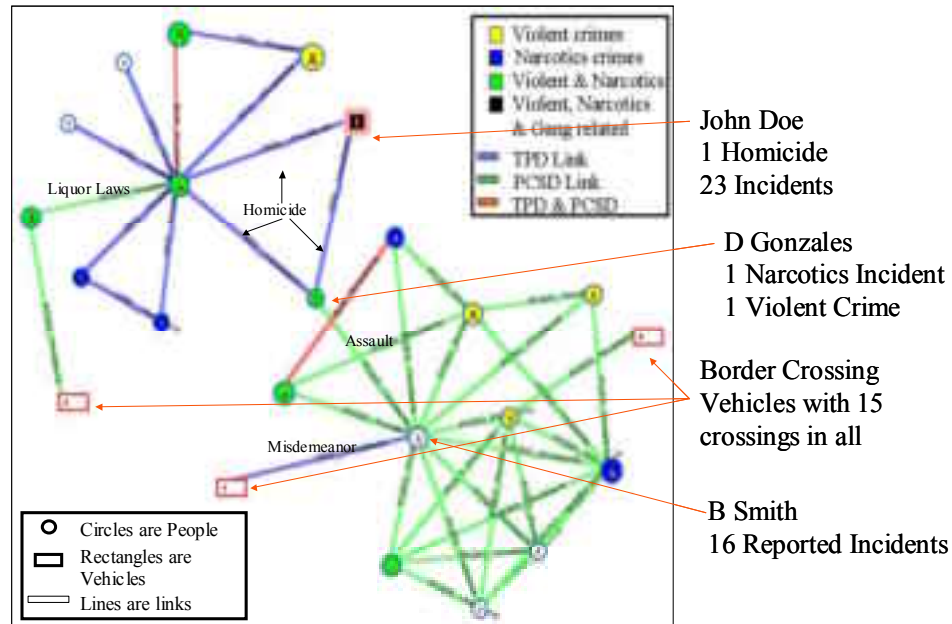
Violent crimes
Narcotics crimes
Violent & Narcotics
Violent, Narcotics & Gang related
TPD Link
PCSD Link
TPD & PCSD

Liquor Laws
Homicide
Assault
Misdemeanor

John Doe
1 Homicide
23 Incidents

D Gonzales
1 Narcotics Incident
1 Violent Crime

Border Crossing Vehicles with 15 crossings in all

B Smith
16 Reported Incidents

Circles are People
Rectangles are Vehicles
Lines are links